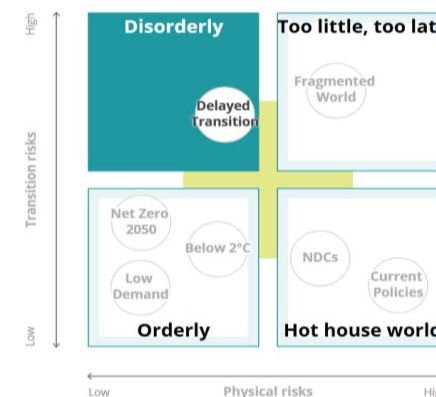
High

Transition risks

Low

Disorderly

Delayed Transition

Too little, too lat

Fragmented World

Net Zero 2050

Below 2°C

Low Demand

Orderly

NDCs

Current Policies

Hot house worl

Low

Physical risks

Hi